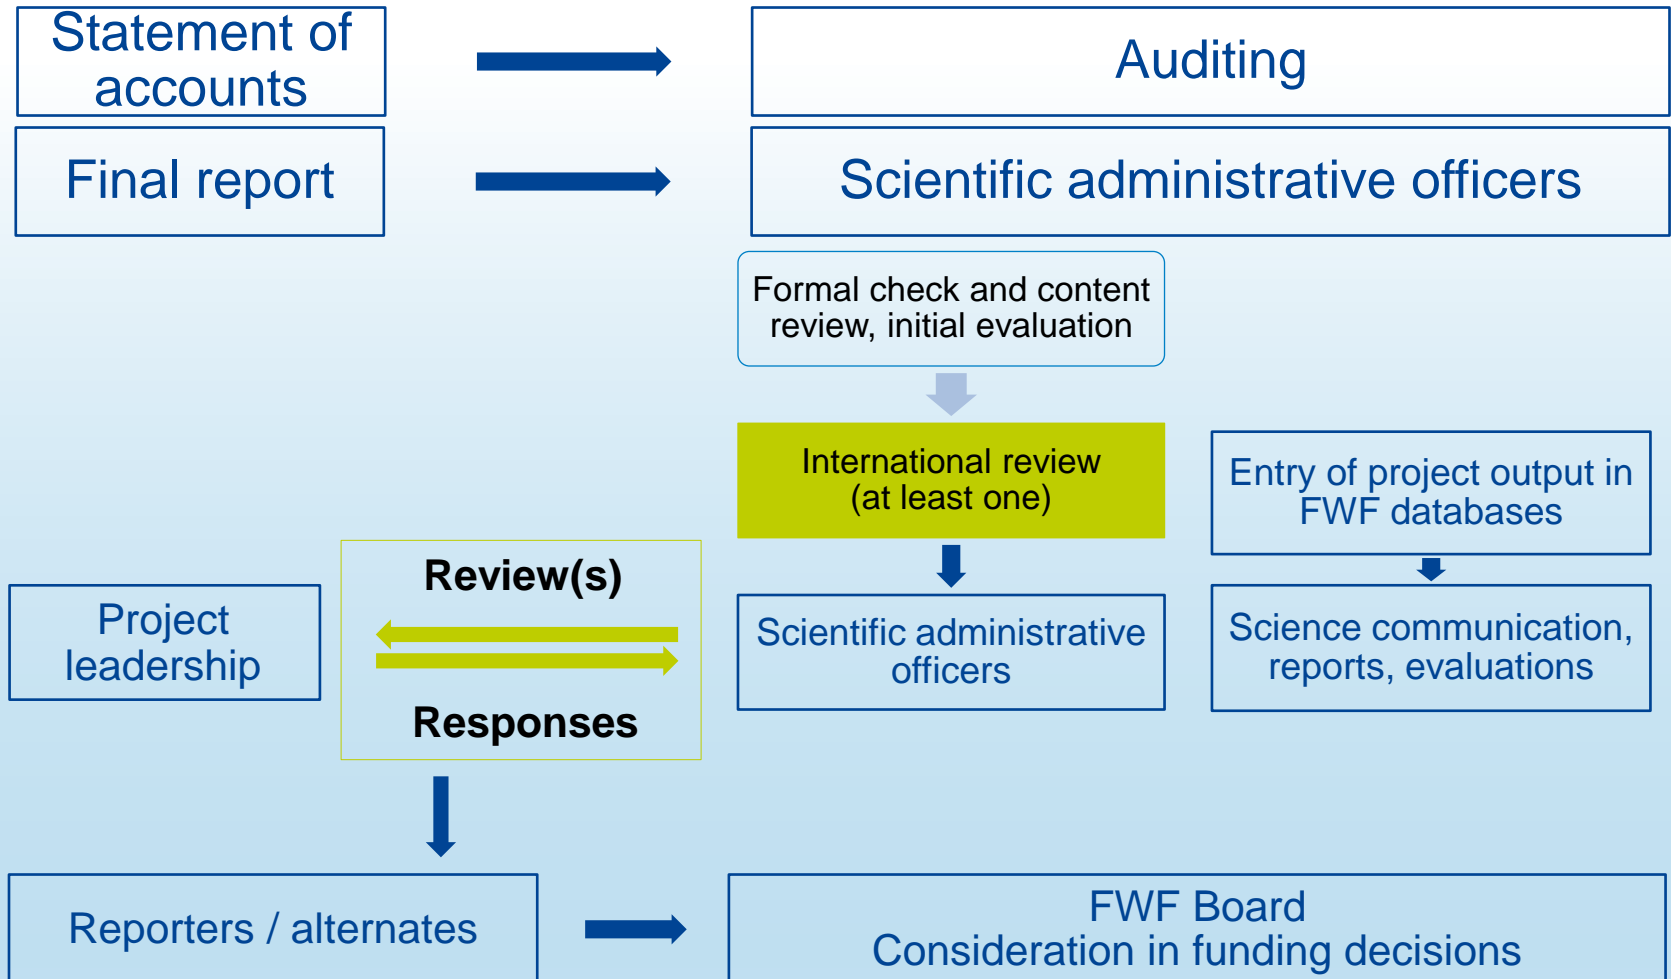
Statement of accounts

Auditing

Final report

Scientific administrative officers

Formal check and content review, initial evaluation

International review (at least one)

Entry of project output in FWF databases

Review(s)

Responses

Project leadership

Scientific administrative officers

Science communication, reports, evaluations

Reporters / alternates

FWF Board
Consideration in funding decisions